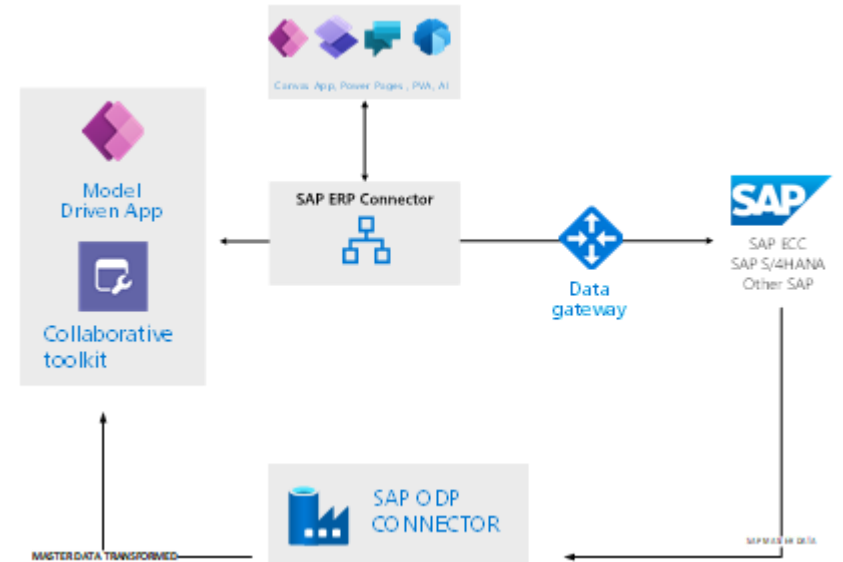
Canvas App, Power Pages , PVA, AI

Model Driven App

Collaborative toolkit

SAP ERP Connector

Data gateway

SAP

SAP ECC
SAP S/4HANA
Other SAP

SAP ODP CONNECTOR

MASTER DATA TRANSFORMED

SAP MASTER DATA